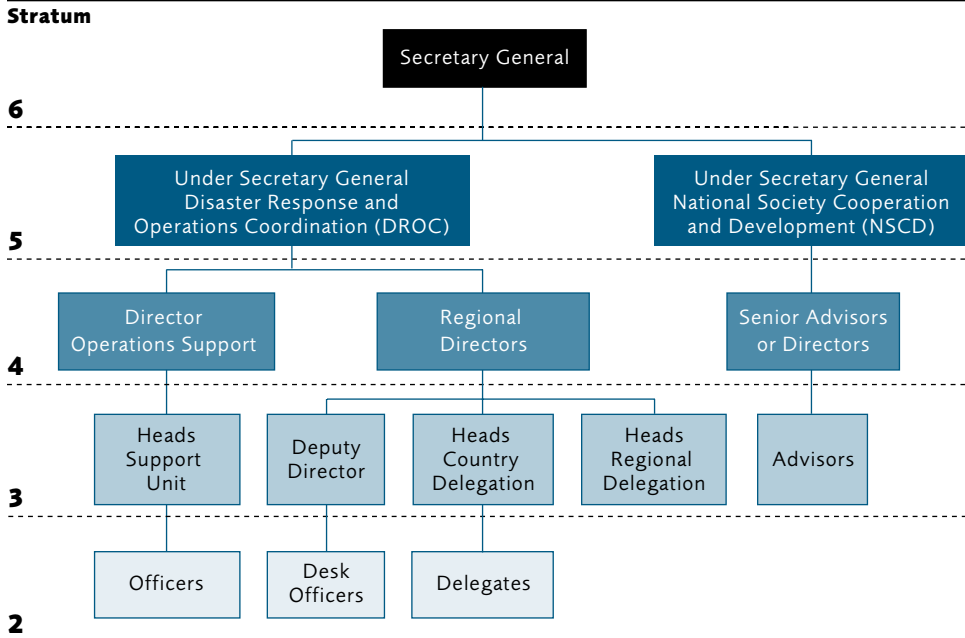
Stratum

Secretary General

6

Under Secretary General Disaster Response and Operations Coordination (DROC)

Under Secretary General National Society Cooperation and Development (NSCD)

5

Director Operations Support

Regional Directors

Senior Advisors or Directors

4

Heads Support Unit

Deputy Director

Heads Country Delegation

Heads Regional Delegation

Advisors

3

Officers

Desk Officers

Delegates

2